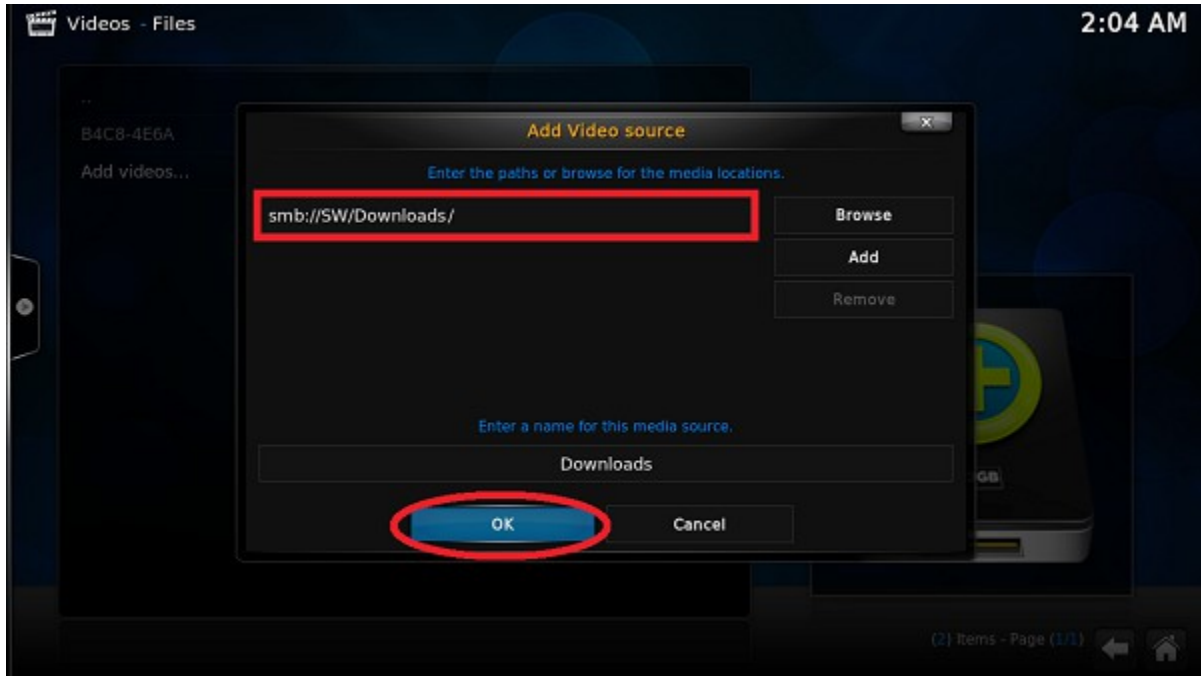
Videos - Files

2:04 AM

..

B4C8-4E6A

Add videos...

Add Video source

x

Enter the paths or browse for the media locations.

smb://SW/Downloads/

Browse

Add

Remove

Enter a name for this media source.

Downloads

OK

Cancel

GB

(2) Items - Page (1/1)